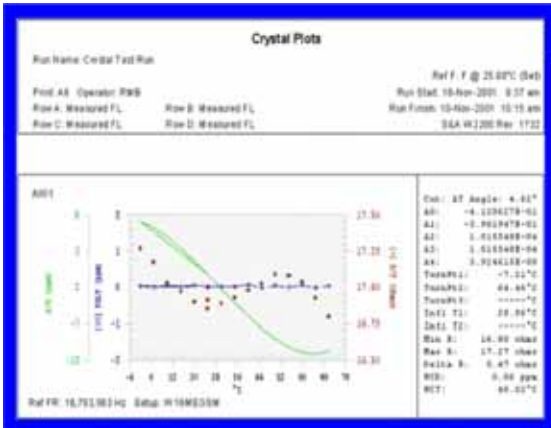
Crystal Plots

Run Name: Crystal Test Run

Ref F: F @ 25.00°C (Set)

Print: All Operator: RWB

Run Start: 18-Nov-2001 9:37 am

Row A: Measured FL

Row B: Measured FL

Run Finish: 18-Nov-2001 10:15 am

Row C: Measured FL

Row D: Measured FL

S&A W2200 Rev 1732

A001

df/f (ppm)

fit ERR (ppm)

R1 (ohms)

°C

Ref FR: 16,793,983 Hz Setup: W16MEGSM

Cut: AT Angle: 4.02°
A0: -4.1256278-01
A1: -3.9619478-01
A2: 1.0165468-04
A3: 1.0165468-04
A4: 3.9166158-09
TurnPt1: -7.31°C
TurnPt2: 64.45°C
TurnPt3: -----°C
Infl T1: 28.96°C
Infl T2: -----°C
Min R: 16.80 ohms
Max R: 17.27 ohms
Delta R: 0.47 ohms
RCD: 0.00 ppm
RCT: 48.00°C